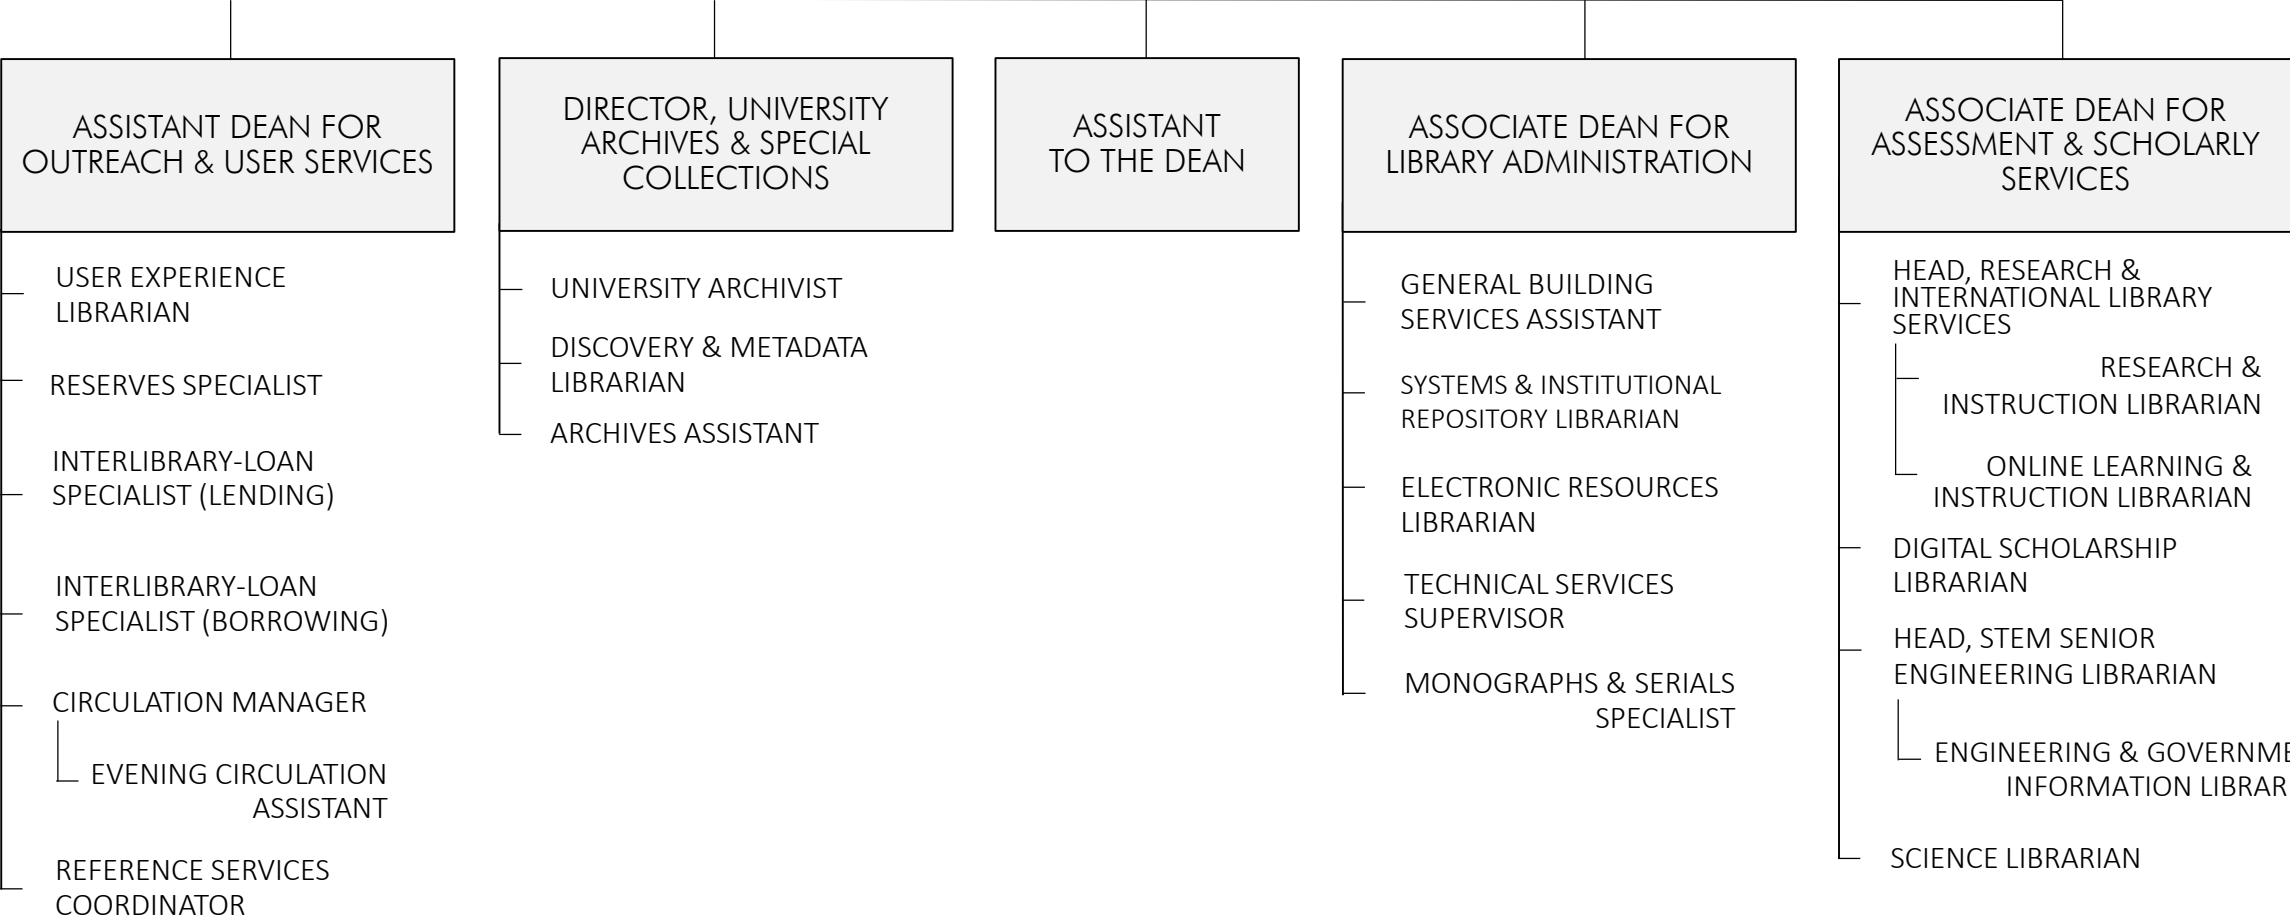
ASSISTANT DEAN FOR OUTREACH & USER SERVICES

USER EXPERIENCE LIBRARIAN

RESERVES SPECIALIST

INTERLIBRARY-LOAN SPECIALIST (LENDING)

INTERLIBRARY-LOAN SPECIALIST (BORROWING)

CIRCULATION MANAGER

EVENING CIRCULATION ASSISTANT

REFERENCE SERVICES COORDINATOR

DIRECTOR, UNIVERSITY ARCHIVES & SPECIAL COLLECTIONS

UNIVERSITY ARCHIVIST

DISCOVERY & METADATA LIBRARIAN

ARCHIVES ASSISTANT

ASSISTANT TO THE DEAN

ASSOCIATE DEAN FOR LIBRARY ADMINISTRATION

GENERAL BUILDING SERVICES ASSISTANT

SYSTEMS & INSTITUTIONAL REPOSITORY LIBRARIAN

ELECTRONIC RESOURCES LIBRARIAN

TECHNICAL SERVICES SUPERVISOR

MONOGRAPHS & SERIALS SPECIALIST

ASSOCIATE DEAN FOR ASSESSMENT & SCHOLARLY SERVICES

HEAD, RESEARCH & INTERNATIONAL LIBRARY SERVICES

RESEARCH & INSTRUCTION LIBRARIAN

ONLINE LEARNING & INSTRUCTION LIBRARIAN

DIGITAL SCHOLARSHIP LIBRARIAN

HEAD, STEM SENIOR ENGINEERING LIBRARIAN

ENGINEERING & GOVERNME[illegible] INFORMATION LIBRAR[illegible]

SCIENCE LIBRARIAN